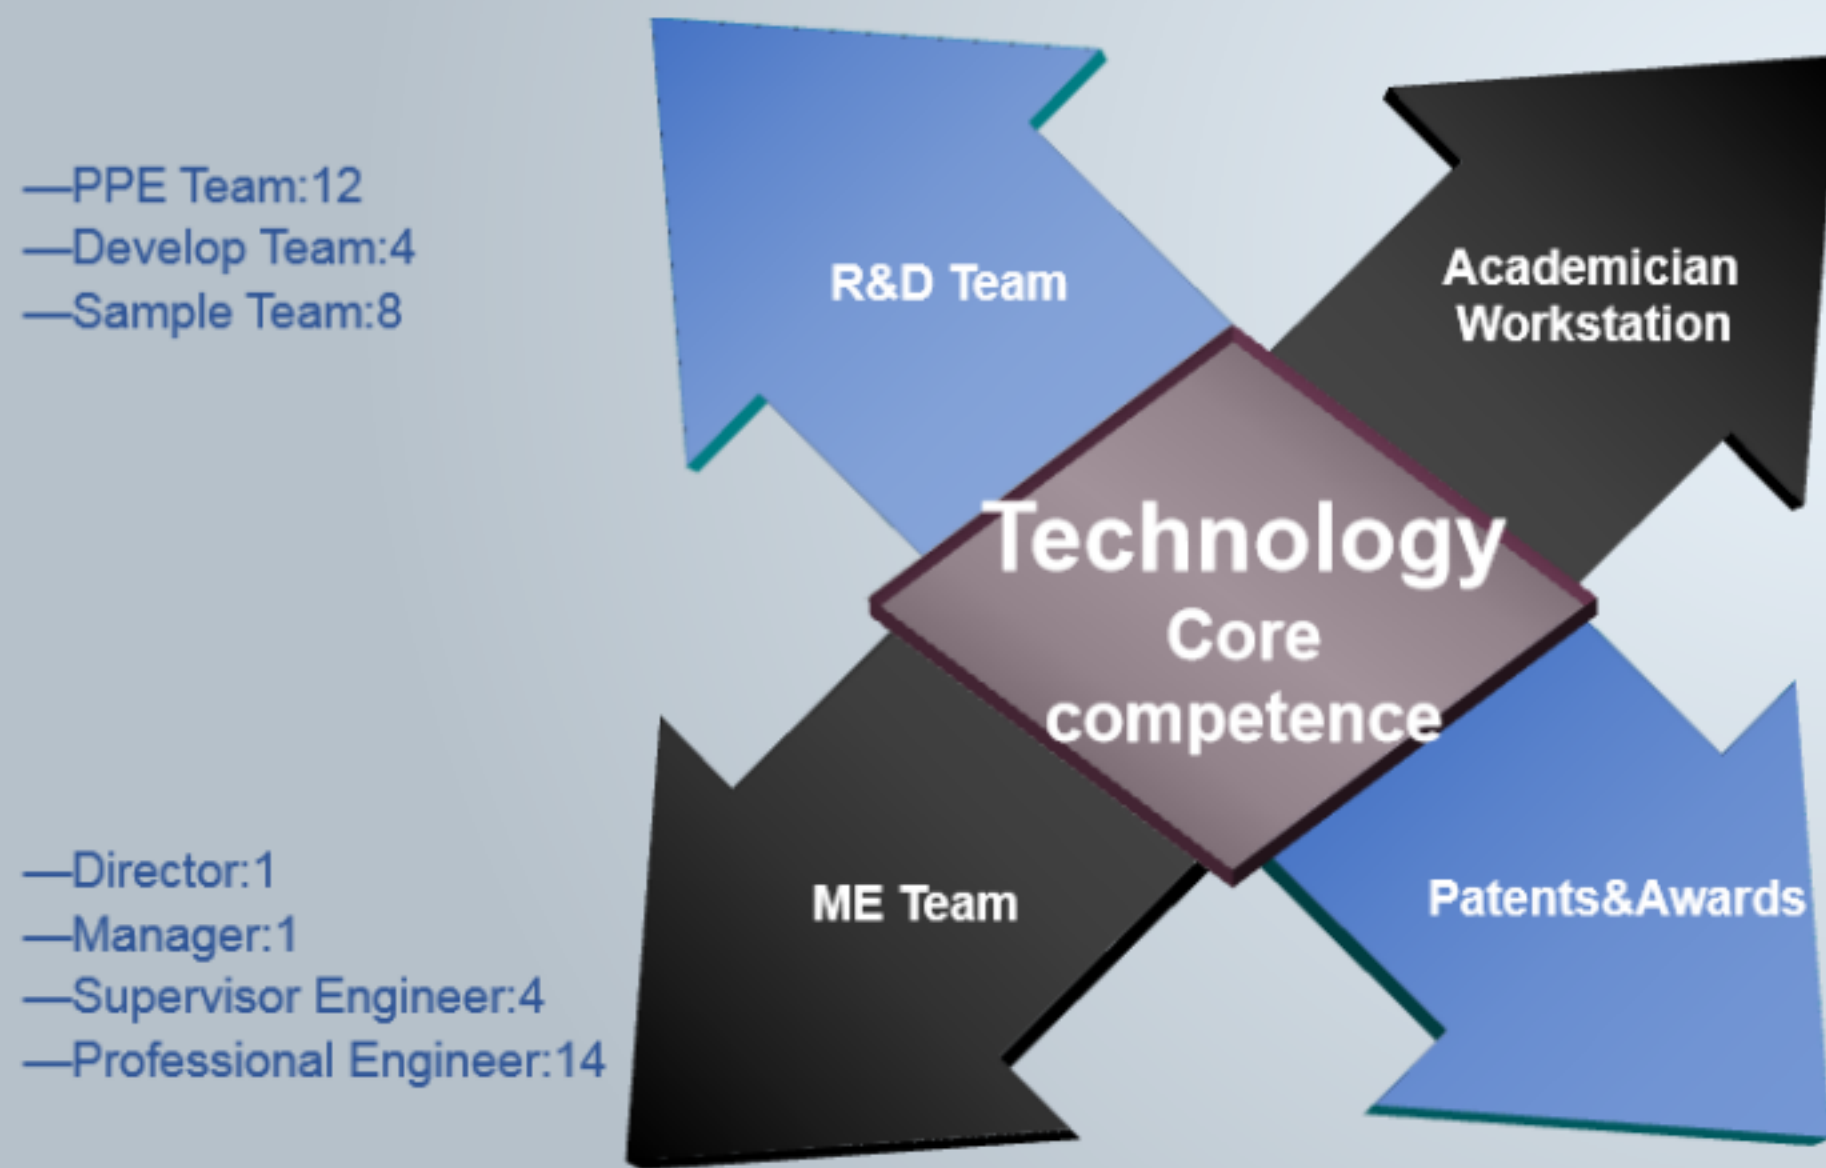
—PPE Team:12
—Develop Team:4
—Sample Team:8

R&D Team

Academician Workstation

Technology
Core
competence

ME Team

Patents&Awards

—Director:1
—Manager:1
—Supervisor Engineer:4
—Professional Engineer:14